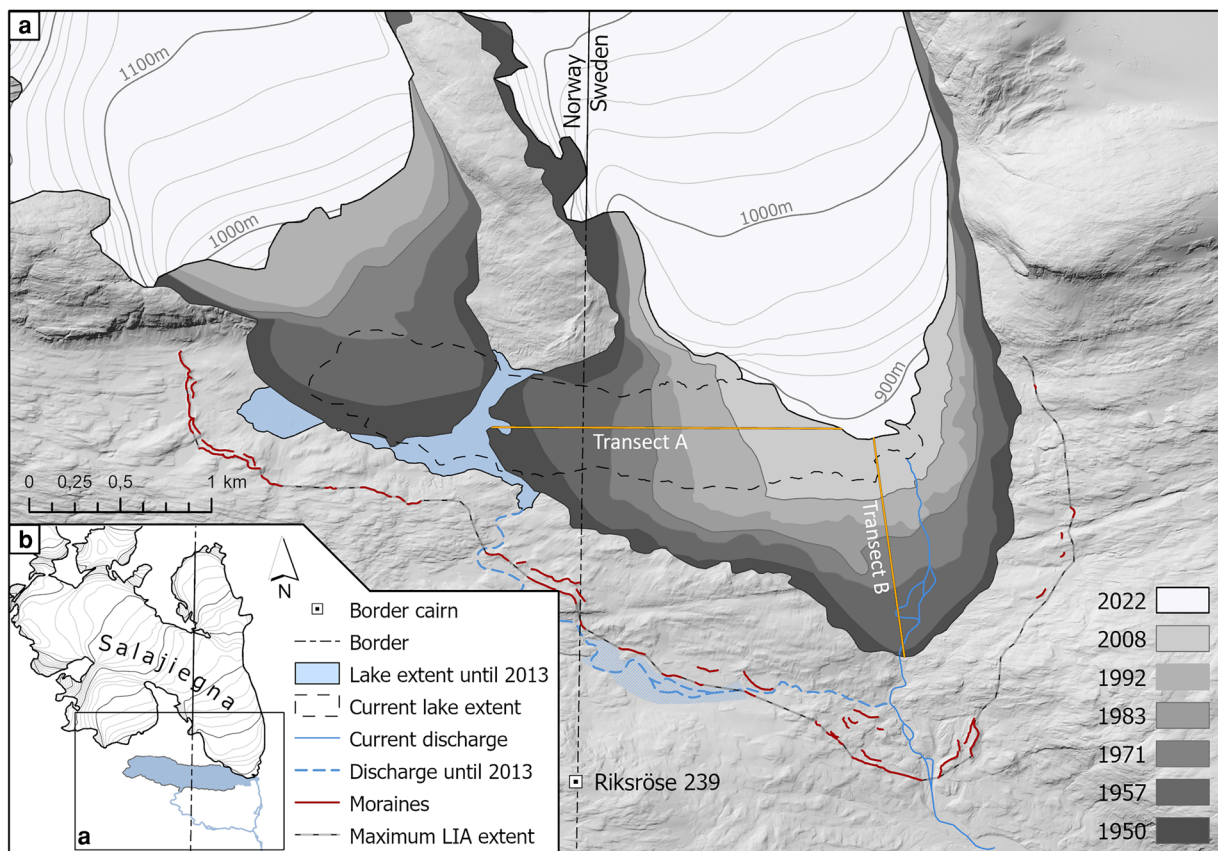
a

1100m

1000m

Norway

Sweden

1000m

900m

Transect A

Transect B

0 0,25 0,5 1 km

b

N

Salajiegna

a

Border cairn

Border

Lake extent until 2013

Current lake extent

Current discharge

Discharge until 2013

Moraines

Maximum LIA extent

Riksröse 239

2022

2008

1992

1983

1971

1957

1950